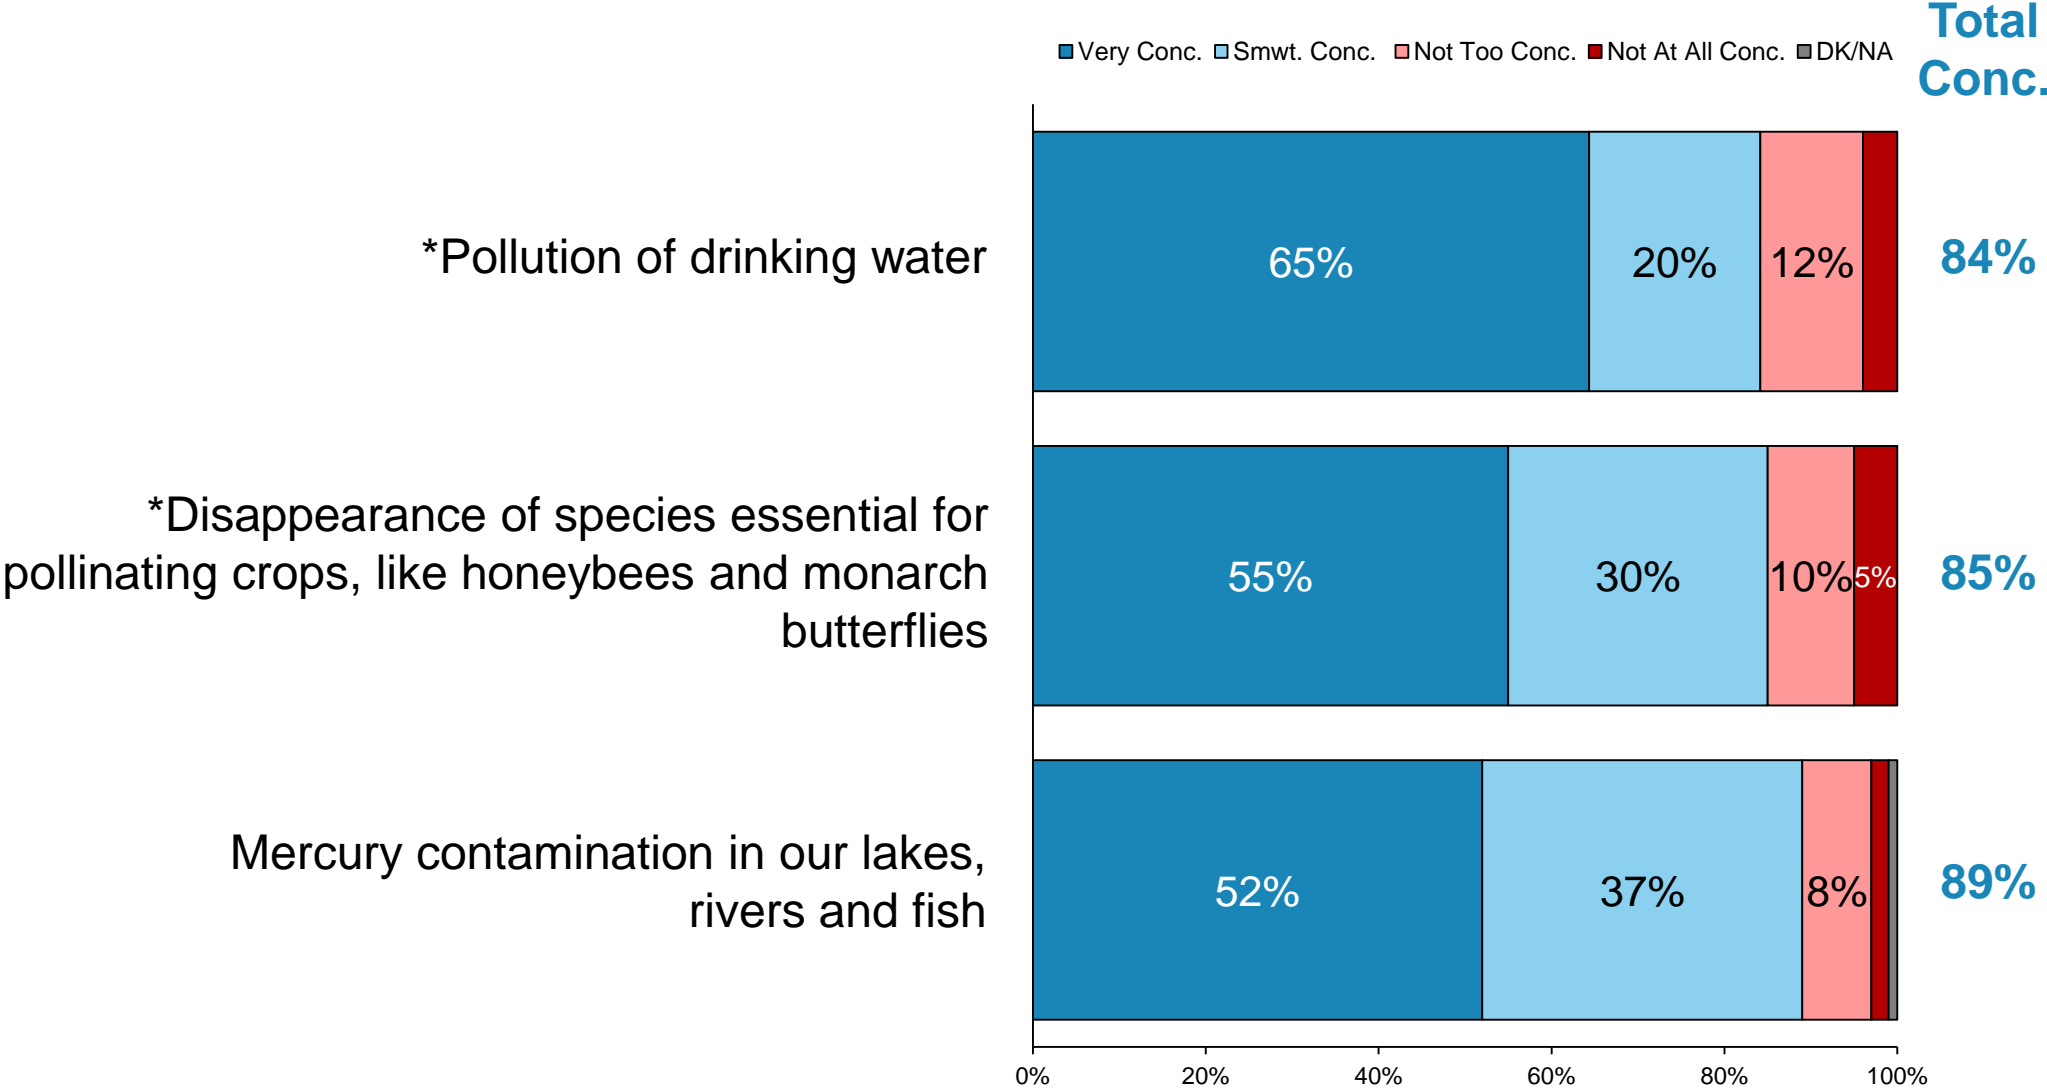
Very Conc. Smwt. Conc. Not Too Conc. Not At All Conc. DK/NA

Total Conc.

*Pollution of drinking water

65% 20% 12%

84%

*Disappearance of species essential for pollinating crops, like honeybees and monarch butterflies

55% 30% 10% 5%

85%

Mercury contamination in our lakes, rivers and fish

52% 37% 8%

89%

0% 20% 40% 60% 80% 100%